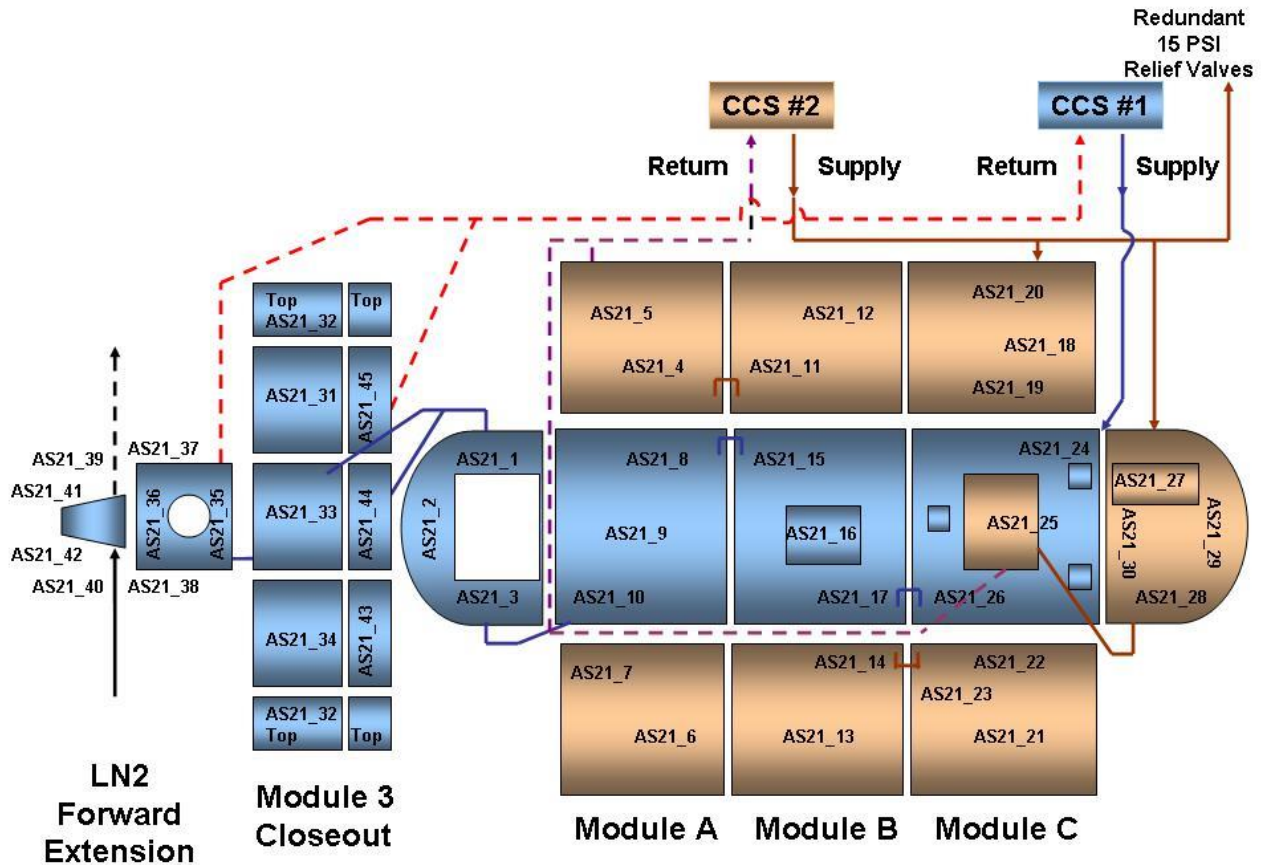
Redundant 15 PSI Relief Valves

CCS #2

CCS #1

Return

Supply

Return

Supply

Top AS21_32

Top

AS21_31

AS21_45

AS21_33

AS21_44

AS21_34

AS21_43

AS21_32 Top

Top

AS21_39

AS21_41

AS21_42

AS21_40

AS21_37

AS21_36

AS21_35

AS21_38

AS21_5

AS21_4

AS21_12

AS21_11

AS21_20

AS21_18

AS21_19

AS21_1

AS21_2

AS21_3

AS21_8

AS21_9

AS21_10

AS21_15

AS21_16

AS21_17

AS21_24

AS21_25

AS21_26

AS21_27

AS21_30

AS21_29

AS21_28

AS21_7

AS21_6

AS21_14

AS21_13

AS21_22

AS21_23

AS21_21

LN2 Forward Extension

Module 3 Closeout

Module A

Module B

Module C